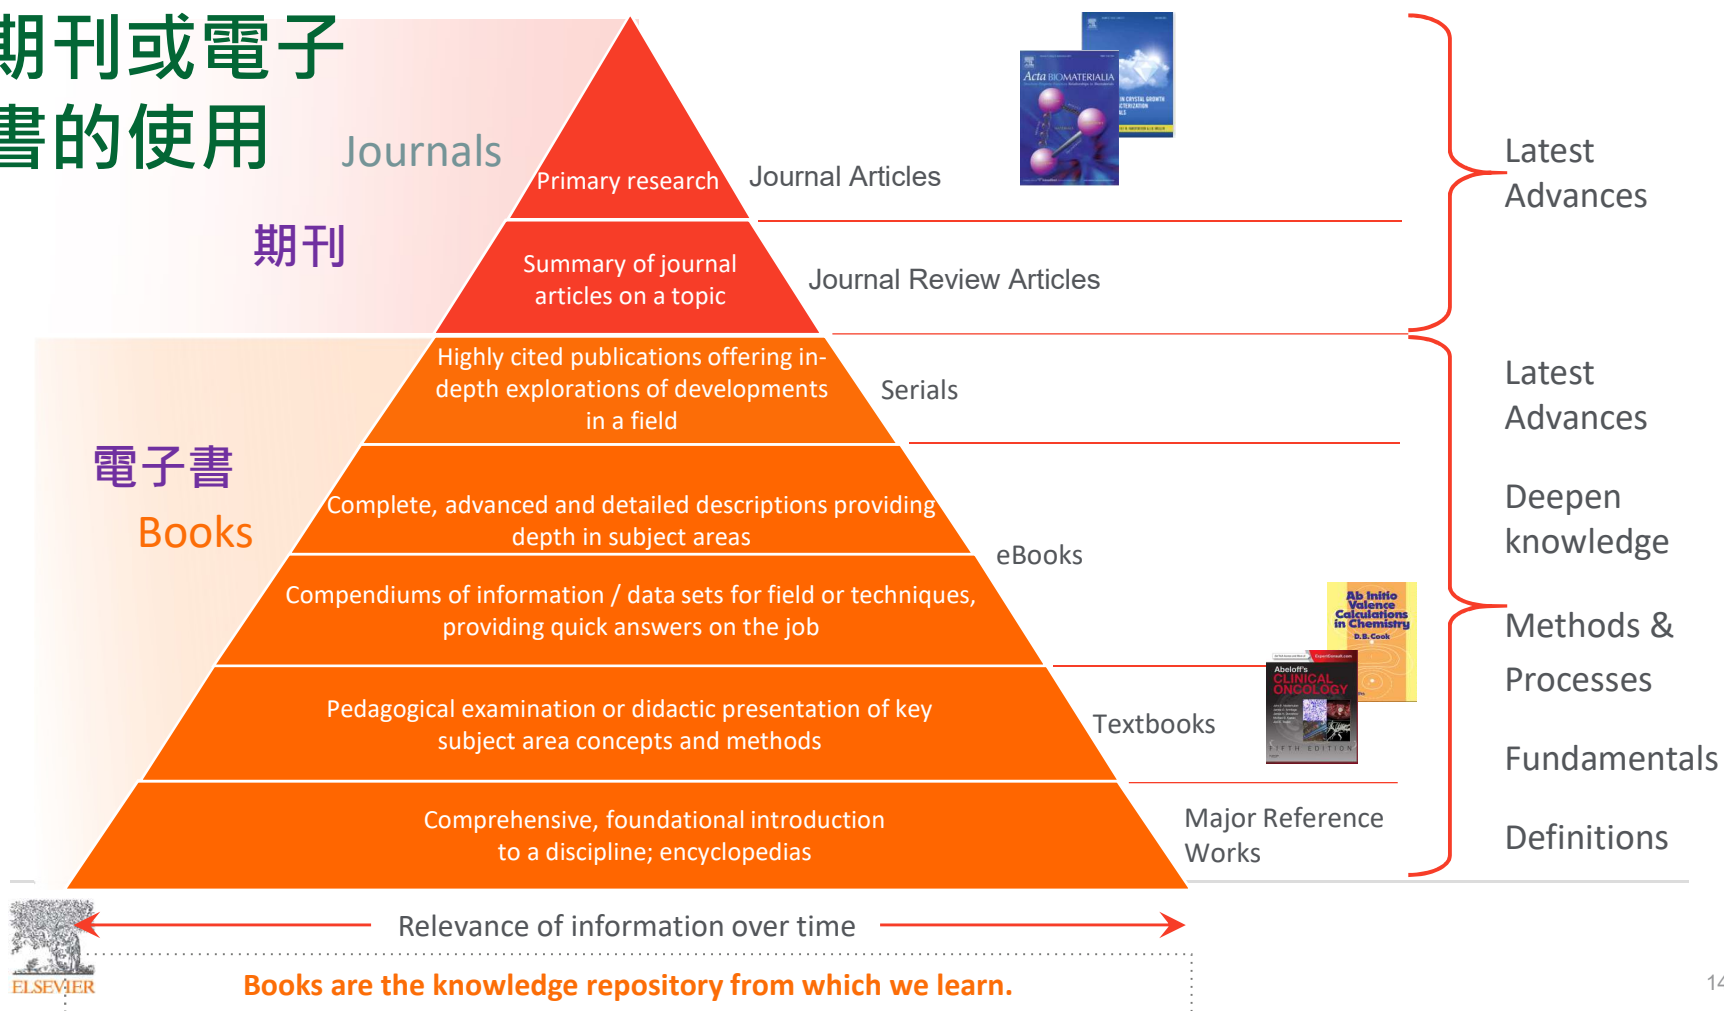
期刊或電子書的使用

Journals

期刊

電子書

Books

Primary research

Journal Articles

Acta BIOMATERIALIA

Summary of journal articles on a topic

Journal Review Articles

Highly cited publications offering in-depth explorations of developments in a field

Serials

Complete, advanced and detailed descriptions providing depth in subject areas

eBooks

Compendiums of information / data sets for field or techniques, providing quick answers on the job

Pedagogical examination or didactic presentation of key subject area concepts and methods

Textbooks

Ab Initio Valence Calculations in Chemistry

Abeloff's CLINICAL ONCOLOGY

FIFTH EDITION

Comprehensive, foundational introduction to a discipline; encyclopedias

Major Reference Works

Latest Advances

Latest Advances

Deepen knowledge

Methods & Processes

Fundamentals

Definitions

Relevance of information over time

ELSEVIER

Books are the knowledge repository from which we learn.

14